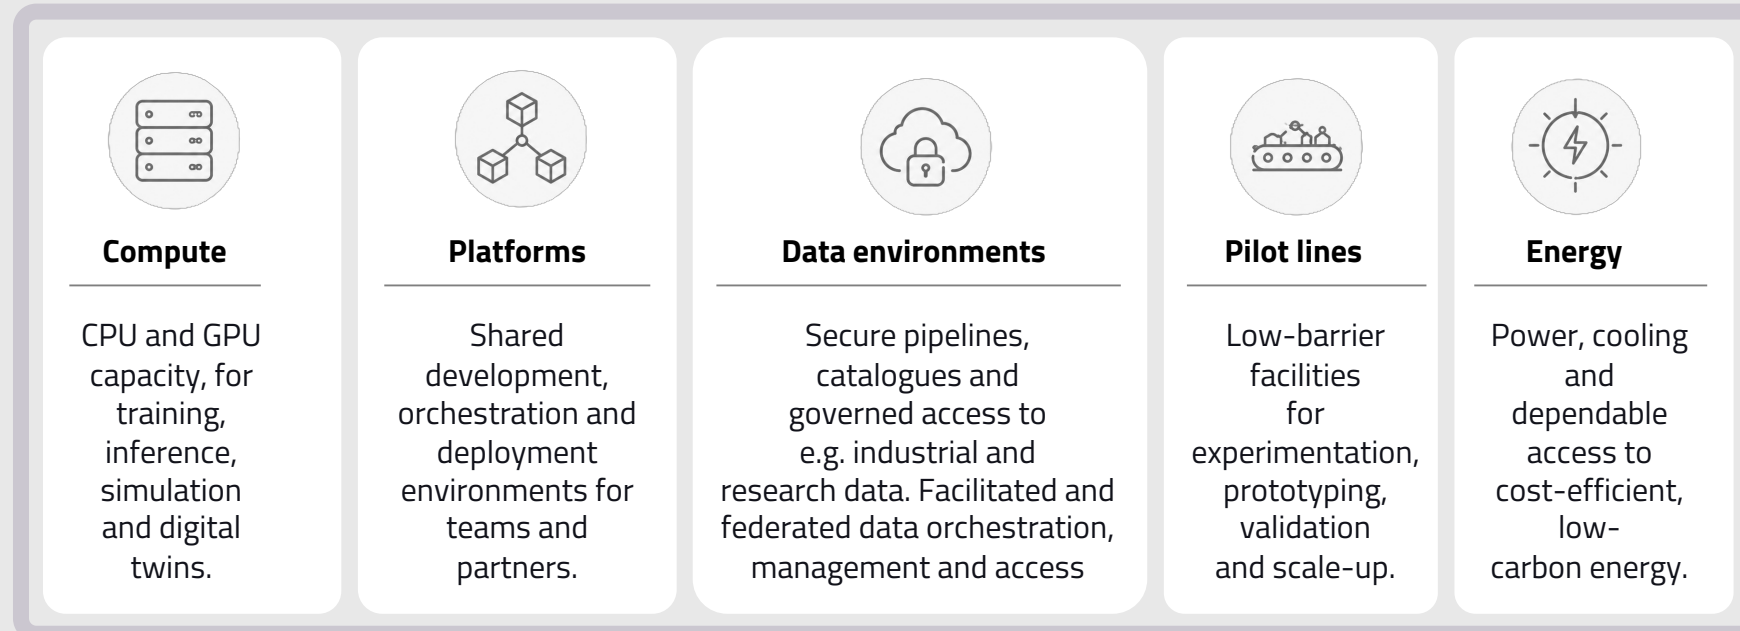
Compute

CPU and GPU capacity, for training, inference, simulation and digital twins.

Platforms

Shared development, orchestration and deployment environments for teams and partners.

Data environments

Secure pipelines, catalogues and governed access to e.g. industrial and research data. Facilitated and federated data orchestration, management and access

Pilot lines

Low-barrier facilities for experimentation, prototyping, validation and scale-up.

Energy

Power, cooling and dependable access to cost-efficient, low-carbon energy.